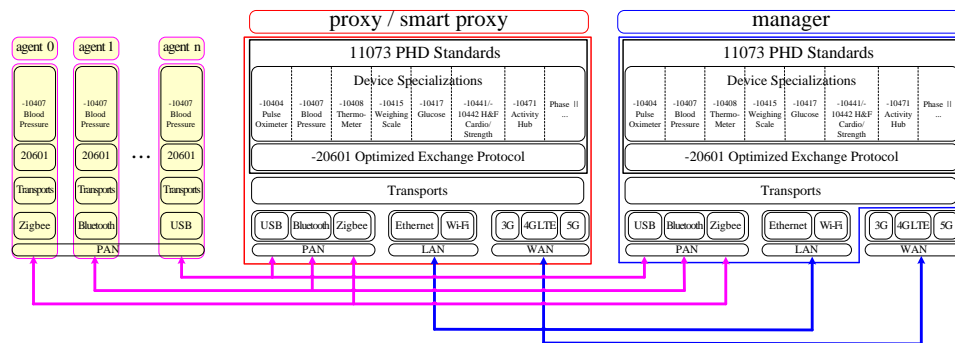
agent 0

-10407 Blood Pressure

20601

Transports

Zigbee

agent 1

-10407 Blood Pressure

20601

Transports

Bluetooth

...

agent n

-10407 Blood Pressure

20601

Transports

USB

PAN

proxy / smart proxy

11073 PHD Standards

Device Specializations

-10404 Pulse Oximeter

-10407 Blood Pressure

-10408 Thermo-Meter

-10415 Weighing Scale

-10417 Glucose

-10441/-10442 H&F Cardio/ Strength

-10471 Activity Hub

Phase II ...

-20601 Optimized Exchange Protocol

Transports

USB

Bluetooth

Zigbee

PAN

Ethernet

Wi-Fi

LAN

3G

4GLTE

5G

WAN

manager

11073 PHD Standards

Device Specializations

-10404 Pulse Oximeter

-10407 Blood Pressure

-10408 Thermo-Meter

-10415 Weighing Scale

-10417 Glucose

-10441/-10442 H&F Cardio/ Strength

-10471 Activity Hub

Phase II ...

-20601 Optimized Exchange Protocol

Transports

USB

Bluetooth

Zigbee

PAN

Ethernet

Wi-Fi

LAN

3G

4GLTE

5G

WAN